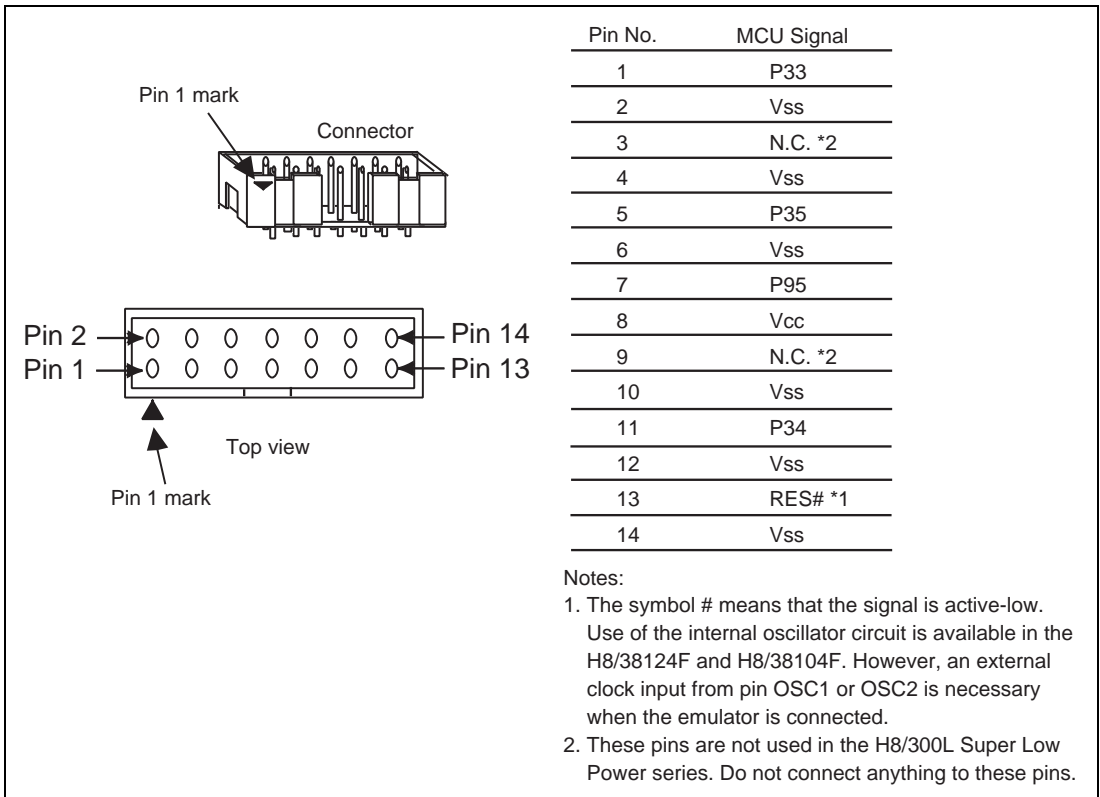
Pin 1 mark

Connector

Pin 2

Pin 1

Pin 14

Pin 13

Top view

Pin 1 mark

| Pin No. | MCU Signal |
|---|---|
| 1 | P33 |
| 2 | Vss |
| 3 | N.C. *2 |
| 4 | Vss |
| 5 | P35 |
| 6 | Vss |
| 7 | P95 |
| 8 | Vcc |
| 9 | N.C. *2 |
| 10 | Vss |
| 11 | P34 |
| 12 | Vss |
| 13 | RES# *1 |
| 14 | Vss |

Notes:
1. The symbol # means that the signal is active-low. Use of the internal oscillator circuit is available in the H8/38124F and H8/38104F. However, an external clock input from pin OSC1 or OSC2 is necessary when the emulator is connected.
2. These pins are not used in the H8/300L Super Low Power series. Do not connect anything to these pins.